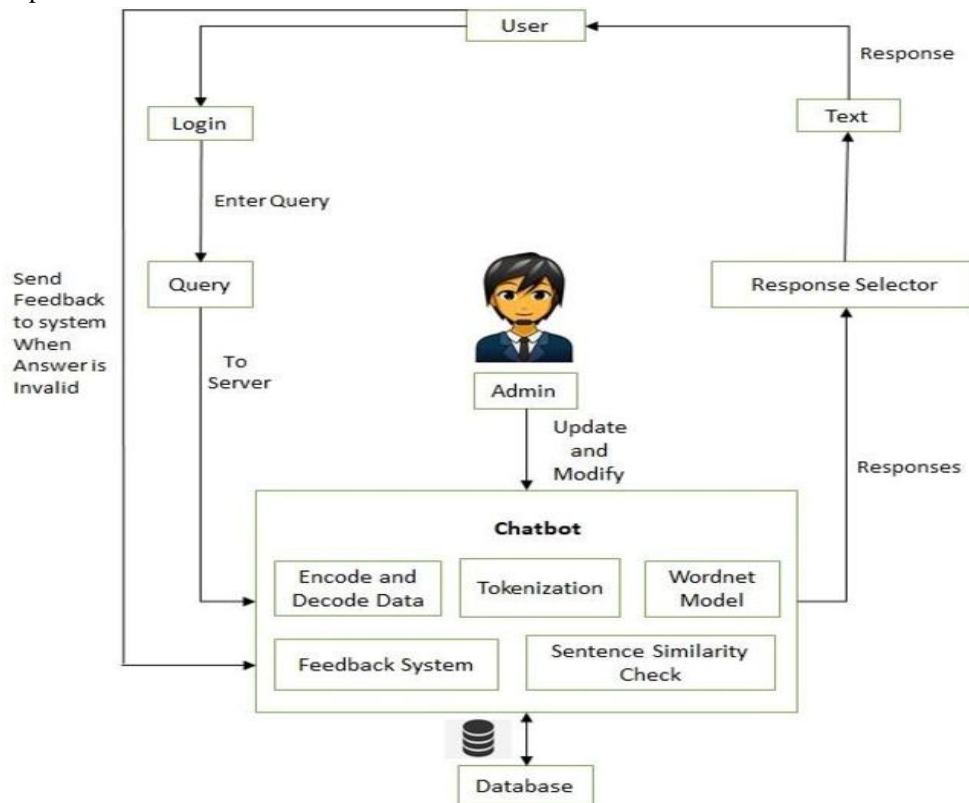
User

Response

Text

Login

Enter Query

Send Feedback to system When Answer is Invalid

Query

To Server

Admin

Update and Modify

Response Selector

Responses

Chatbot

Encode and Decode Data

Tokenization

Wordnet Model

Feedback System

Sentence Similarity Check

Database